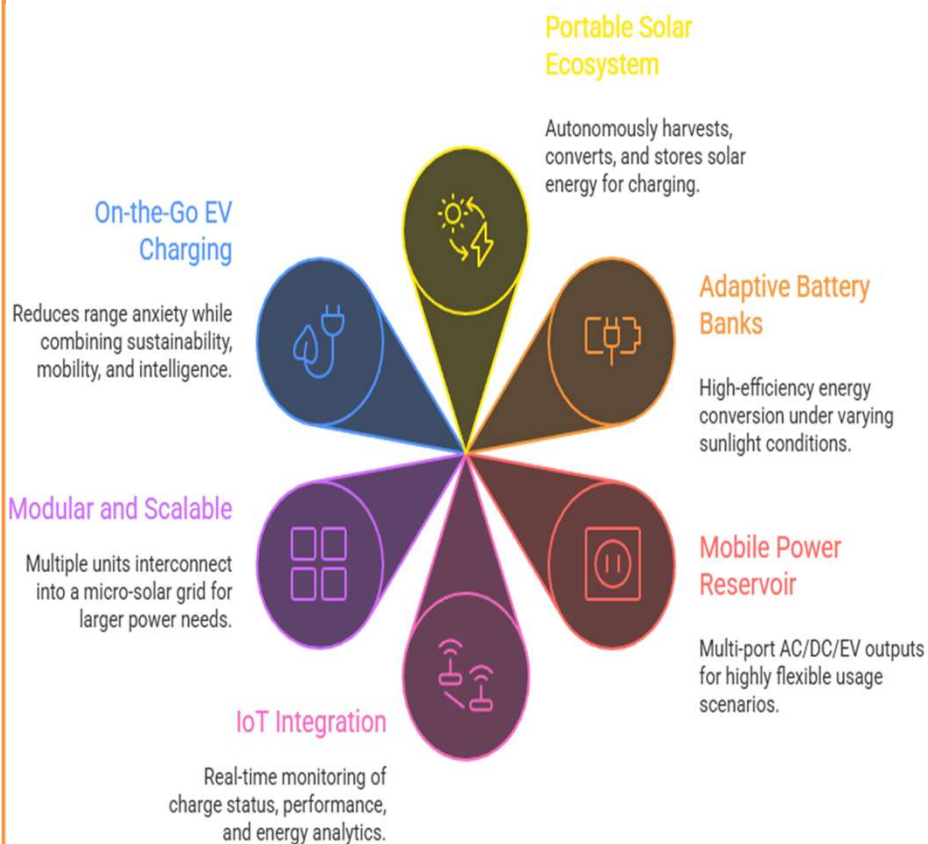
Portable Solar Ecosystem

Autonomously harvests, converts, and stores solar energy for charging.

On-the-Go EV Charging

Reduces range anxiety while combining sustainability, mobility, and intelligence.

Adaptive Battery Banks

High-efficiency energy conversion under varying sunlight conditions.

Modular and Scalable

Multiple units interconnect into a micro-solar grid for larger power needs.

Mobile Power Reservoir

Multi-port AC/DC/EV outputs for highly flexible usage scenarios.

IoT Integration

Real-time monitoring of charge status, performance, and energy analytics.